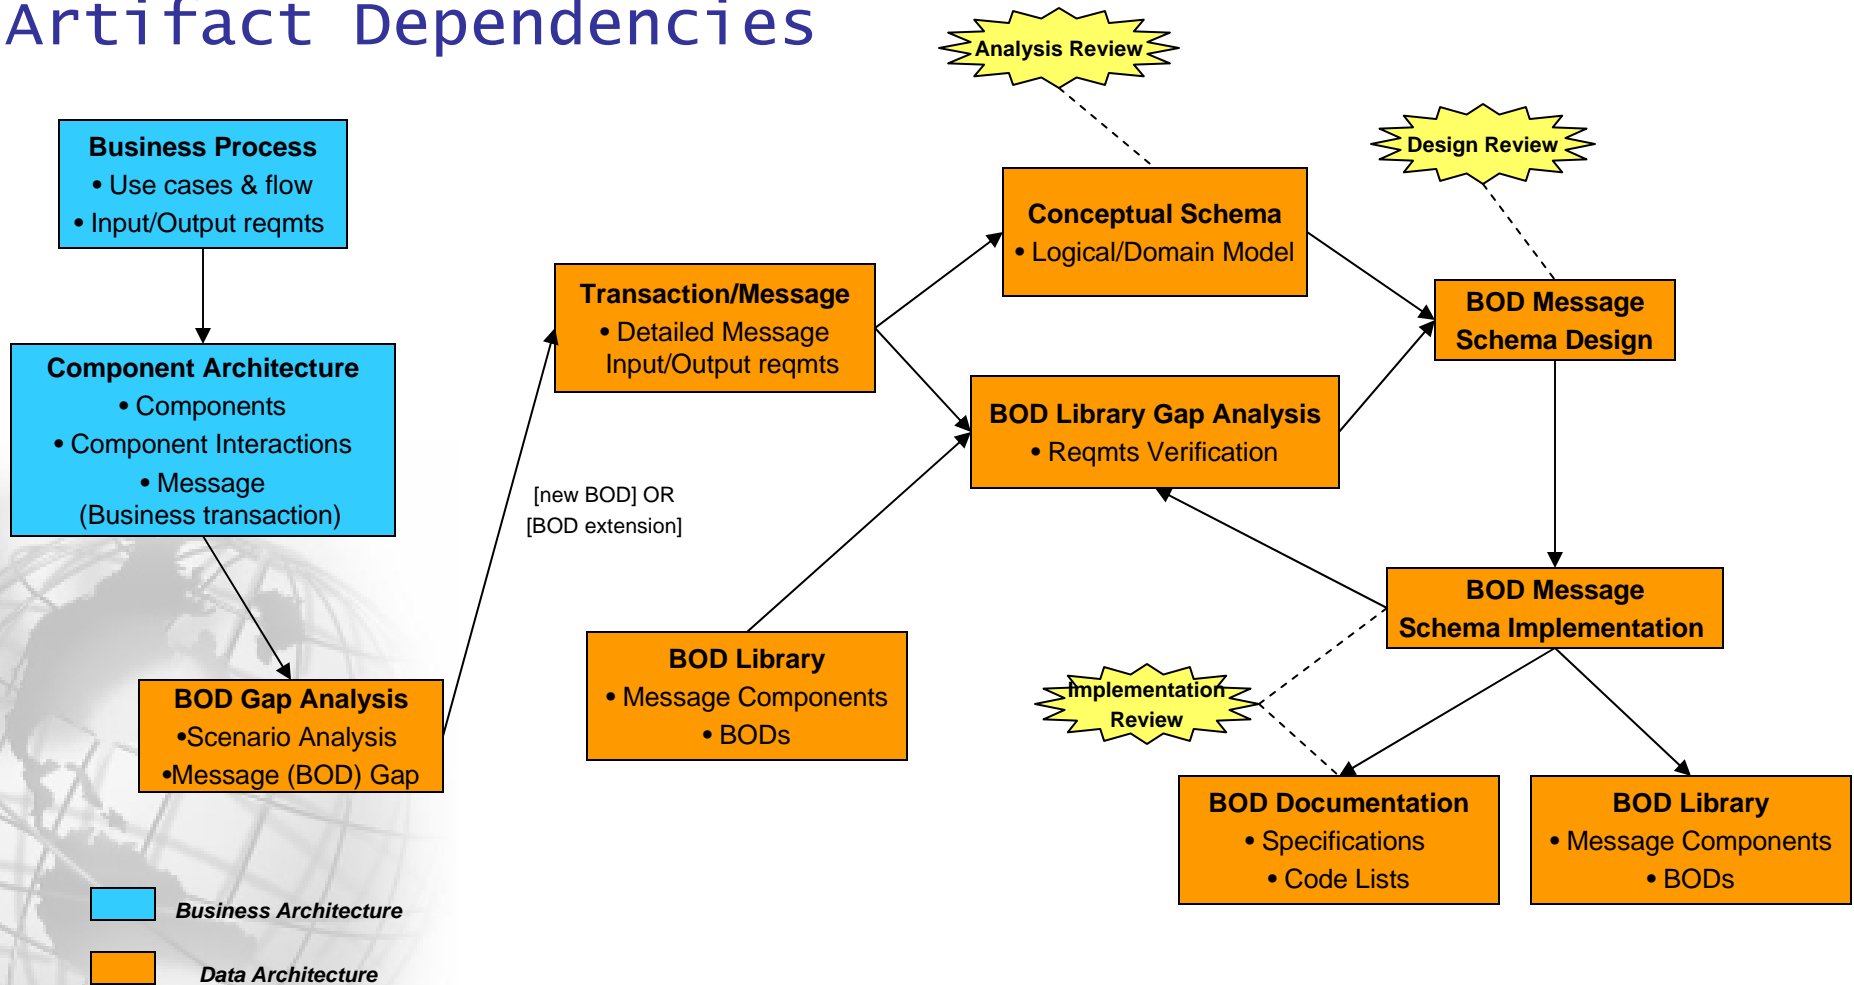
Artifact Dependencies

Analysis Review

Design Review

Business Process
• Use cases & flow
• Input/Output reqmts

Component Architecture
• Components
• Component Interactions
• Message
(Business transaction)

BOD Gap Analysis
•Scenario Analysis
•Message (BOD) Gap

[new BOD] OR
[BOD extension]

Transaction/Message
• Detailed Message
Input/Output reqmts

Conceptual Schema
• Logical/Domain Model

BOD Library Gap Analysis
• Reqmts Verification

BOD Message
Schema Design

BOD Library
• Message Components
• BODs

BOD Message
Schema Implementation

Implementation
Review

BOD Documentation
• Specifications
• Code Lists

BOD Library
• Message Components
• BODs

Business Architecture

Data Architecture